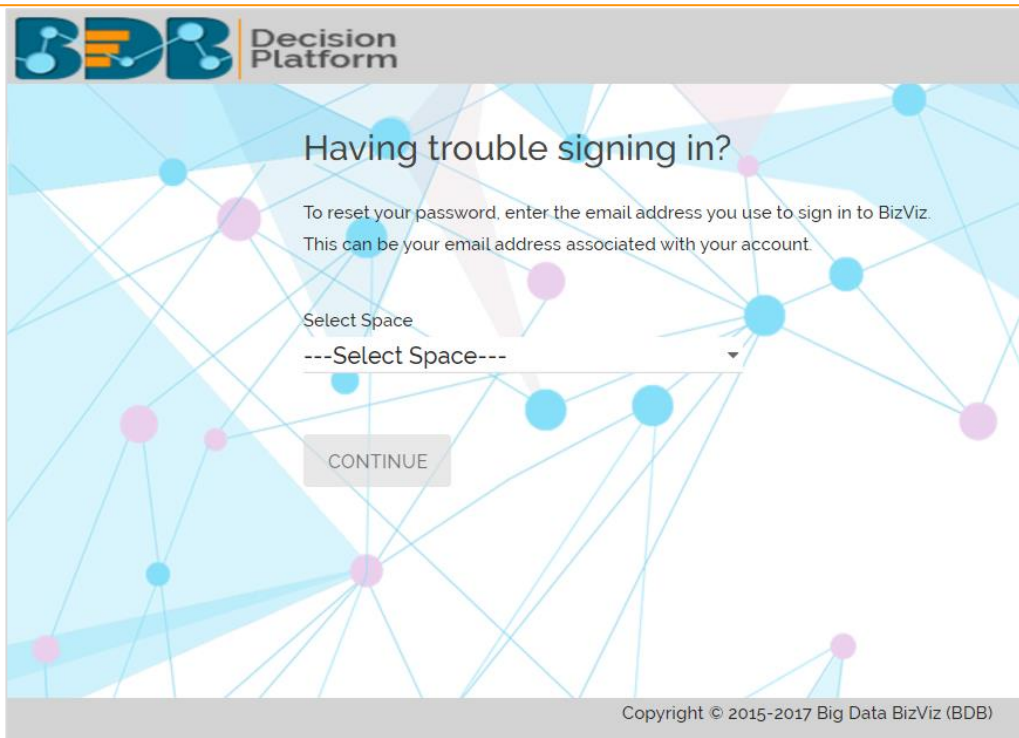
BDB Decision Platform

Having trouble signing in?

To reset your password, enter the email address you use to sign in to BizViz.

This can be your email address associated with your account.

Select Space

---Select Space---

CONTINUE

Copyright © 2015-2017 Big Data BizViz (BDB)